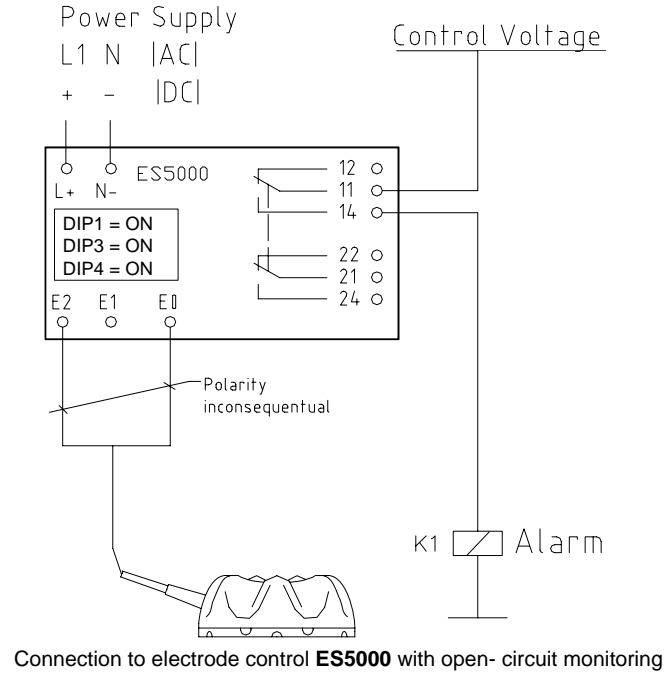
Power Supply
L1 N |AC|
+ – |DC|

Control Voltage

ES5000
L+ N-

DIP1 = ON
DIP3 = ON
DIP4 = ON

E2 E1 E0

12
11
14
22
21
24

Polarity inconsequentual

K1 Alarm

Connection to electrode control **ES5000** with open- circuit monitoring